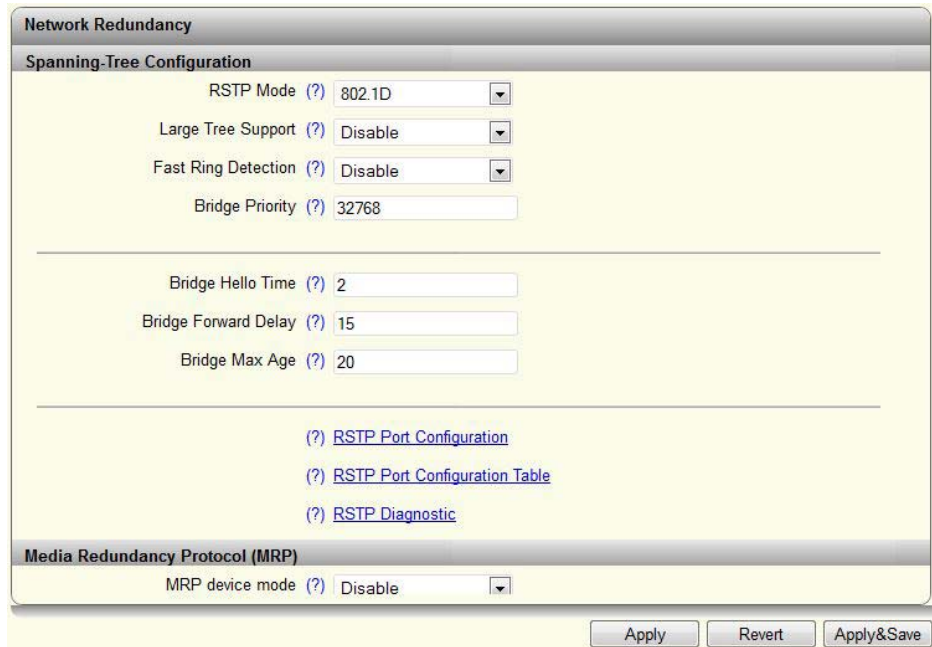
Network Redundancy

Spanning-Tree Configuration

RSTP Mode (?) 802.1D

Large Tree Support (?) Disable

Fast Ring Detection (?) Disable

Bridge Priority (?) 32768

Bridge Hello Time (?) 2

Bridge Forward Delay (?) 15

Bridge Max Age (?) 20

(?) RSTP Port Configuration

(?) RSTP Port Configuration Table

(?) RSTP Diagnostic

Media Redundancy Protocol (MRP)

MRP device mode (?) Disable

Apply Revert Apply&Save